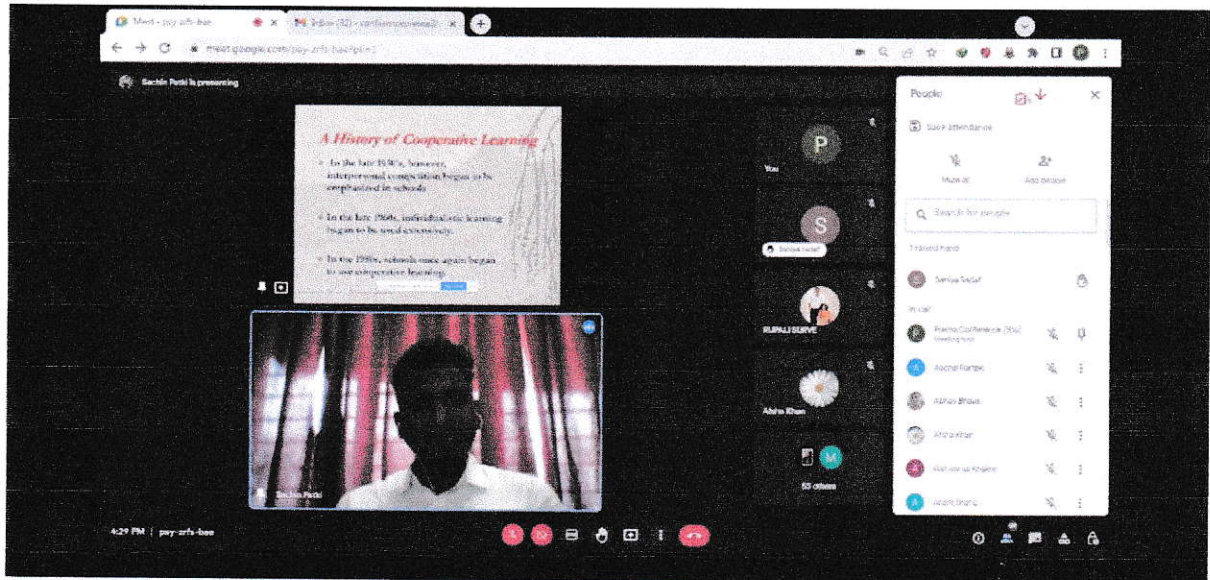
Meet - pay-arfs-bae
Inbox (32) - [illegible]
meet.google.com/pay-arfs-bae?pli=1

Sachin Patil is presenting

A History of Cooperative Learning

• In the late 1930's, however, interpersonal competition began to be emphasized in schools.

• In the late 1960s, individualistic learning began to be used extensively.

• In the 1990s, schools once again began to use cooperative learning.

Sachin Patil

You
P
S
Saniya Nadaf
RUPALI SURVE
Alisha Khan
M
53 others

People
Save attendance
Mute all
Add people
Search for people
Raised hand
Saniya Nadaf
In call
Prema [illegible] (You)
Meeting host
Aachal Kamble
Adhan Bhawe
Afsha khan
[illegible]
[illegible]

4:29 PM | pay-arfs-bae